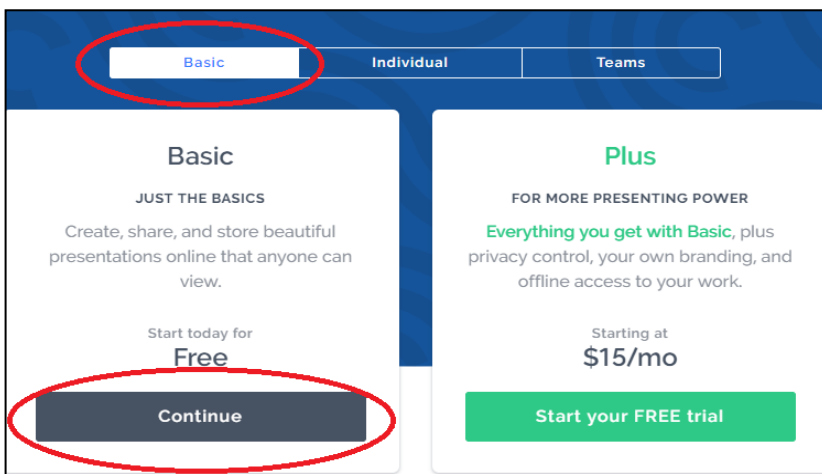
Basic | Individual | Teams

Basic

JUST THE BASICS

Create, share, and store beautiful presentations online that anyone can view.

Start today for

Free

Continue

Plus

FOR MORE PRESENTING POWER

Everything you get with Basic, plus privacy control, your own branding, and offline access to your work.

Starting at

$15/mo

Start your FREE trial